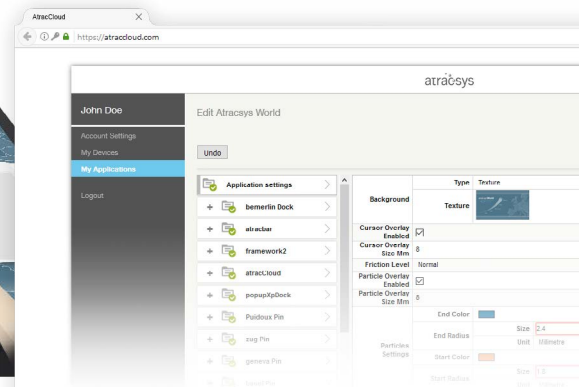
AtracCloud
https://atraccloud.com

atracsys

John Doe
Account Settings
My Devices
My Applications
Logout

Edit Atracsys World

Undo

Application settings
bemerlin Dock
atracbar
framework2
atracCloud
popupXpDock
Puidoux Pin
zug Pin
geneva Pin

| | | |
|---|---|---|
| Background | Type | Texture |
| | Texture | |
| Cursor Overlay Enabled | ☑ | |
| Cursor Overlay Size Mm | 8 | |
| Friction Level | Normal | |
| Particle Overlay Enabled | ☑ | |
| Particle Overlay Size Mm | 8 | |
| Particles Settings | End Color | |
| | End Radius | Size 2.4 Unit Millimetre |
| | Start Color | |
| | Start Radius | Size 1.8 |